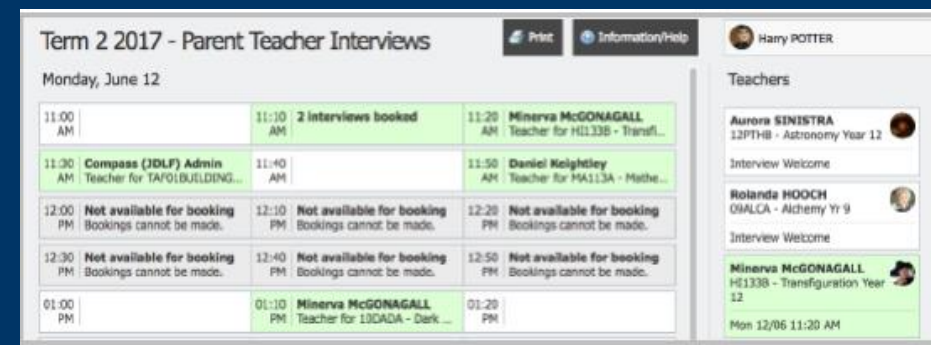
Term 2 2017 - Parent Teacher Interviews

Print

Information/Help

Harry POTTER

Monday, June 12

11:00 AM

11:10 AM 2 interviews booked

11:20 AM Minerva McGONAGALL Teacher for HI133B - Transfi...

11:30 AM Compass (JDLF) Admin Teacher for TAF01BUILDING...

11:40 AM

11:50 AM Daniel Keightley Teacher for MA113A - Mathe...

12:00 PM Not available for booking Bookings cannot be made.

12:10 PM Not available for booking Bookings cannot be made.

12:20 PM Not available for booking Bookings cannot be made.

12:30 PM Not available for booking Bookings cannot be made.

12:40 PM Not available for booking Bookings cannot be made.

12:50 PM Not available for booking Bookings cannot be made.

01:00 PM

01:10 PM Minerva McGONAGALL Teacher for 10DADA - Dark ...

01:20 PM

Teachers

Aurora SINISTRA
12PTHB - Astronomy Year 12

Interview Welcome

Rolanda HOOCH
09ALCA - Alchemy Yr 9

Interview Welcome

Minerva McGONAGALL
HI133B - Transfiguration Year 12

Mon 12/06 11:20 AM